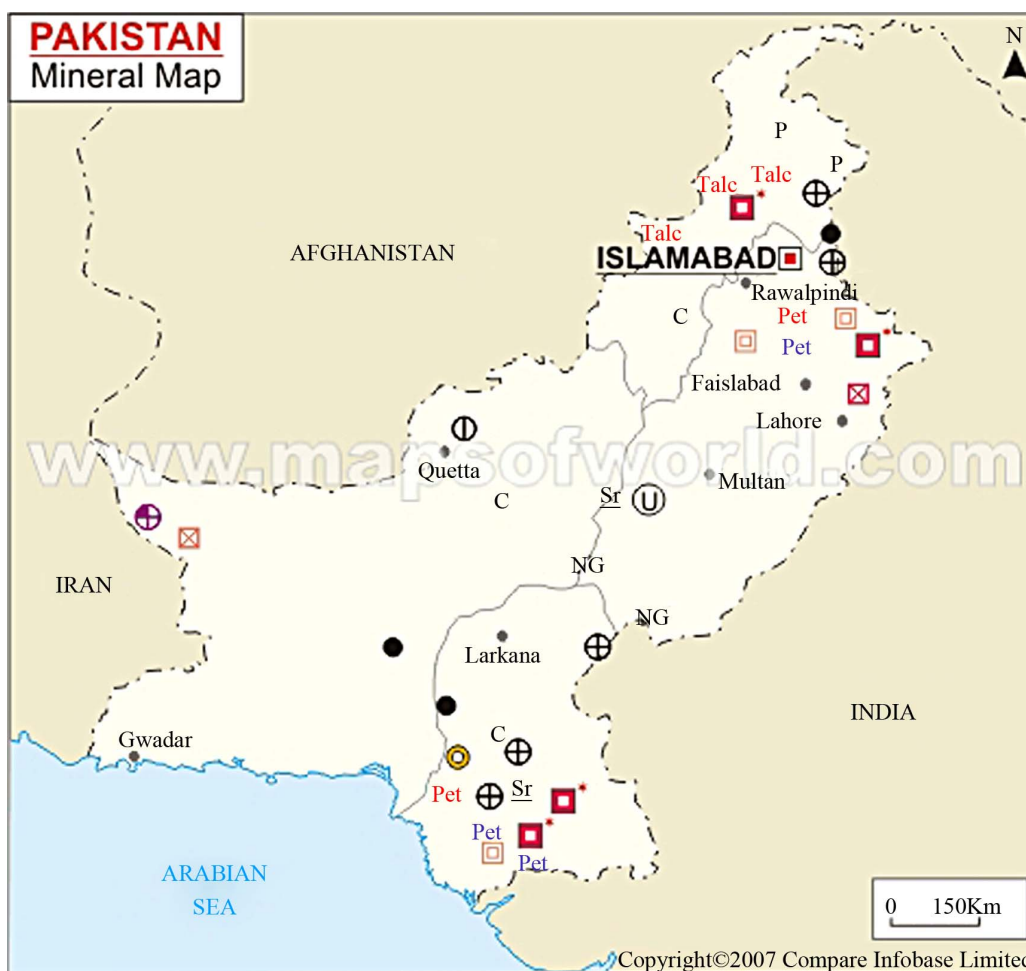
PAKISTAN
Mineral Map

N

P
P
Talc
Talc
Talc
AFGHANISTAN
ISLAMABAD
Rawalpindi
C
Pet
Pet
Faisalabad
Lahore
Quetta
C
Sr
Multan
www.mapsofworld.com
IRAN
NG
NG
Larkana
INDIA
Gwadar
C
Pet
Sr
Pet
Pet
ARABIAN SEA
0 150Km
Copyright©2007 Compare Infobase Limited